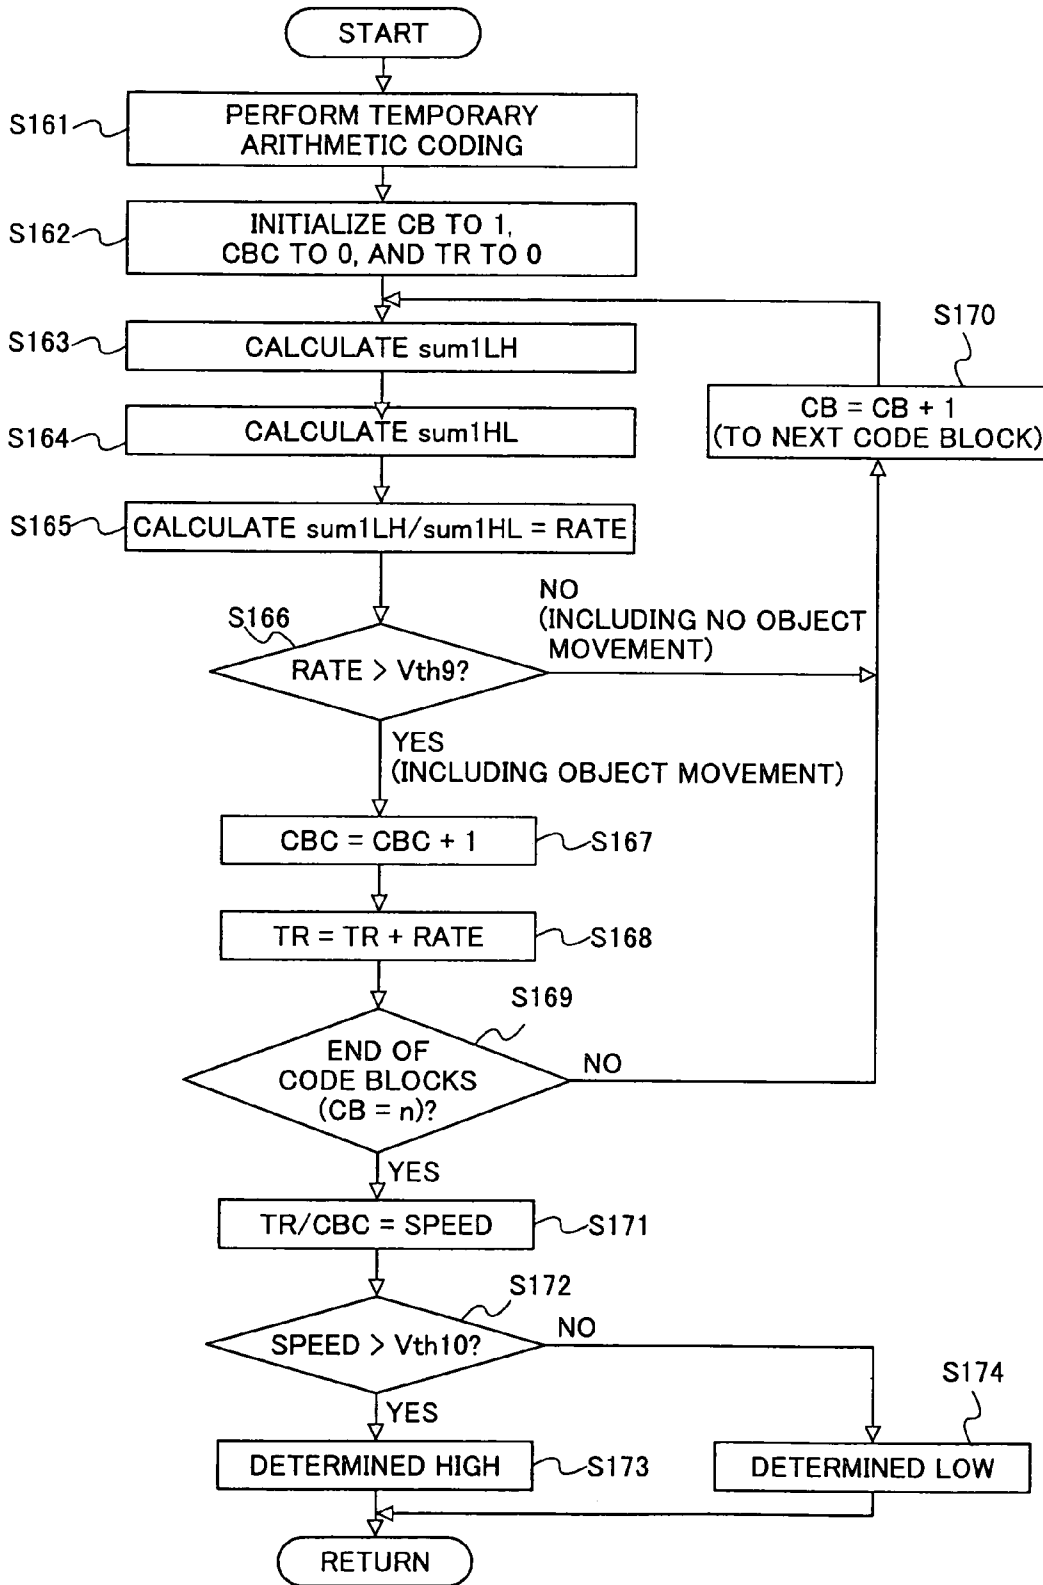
START

S161 PERFORM TEMPORARY ARITHMETIC CODING

S162 INITIALIZE CB TO 1, CBC TO 0, AND TR TO 0

S163 CALCULATE sum1LH

S164 CALCULATE sum1HL

S165 CALCULATE sum1LH/sum1HL = RATE

S166 RATE > Vth9?

NO (INCLUDING NO OBJECT MOVEMENT)

S170 CB = CB + 1 (TO NEXT CODE BLOCK)

YES (INCLUDING OBJECT MOVEMENT)

CBC = CBC + 1 S167

TR = TR + RATE S168

S169 END OF CODE BLOCKS (CB = n)?

NO

YES

TR/CBC = SPEED S171

S172 SPEED > Vth10?

NO

S174

YES

DETERMINED HIGH S173

DETERMINED LOW

RETURN